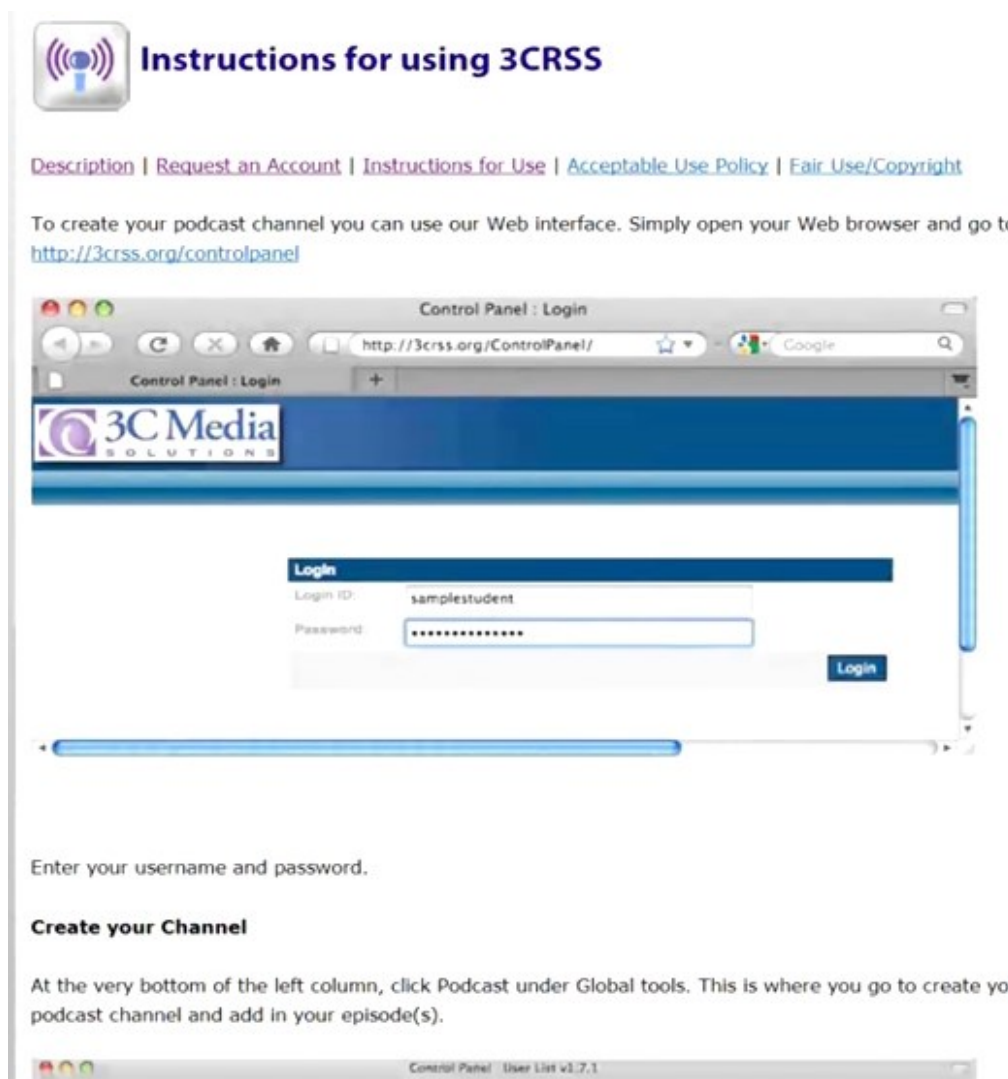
Instructions for using 3CRSS

Description | Request an Account | Instructions for Use | Acceptable Use Policy | Fair Use/Copyright

To create your podcast channel you can use our Web interface. Simply open your Web browser and go t
http://3crss.org/controlpanel

Control Panel : Login

http://3crss.org/ControlPanel/

Google

Control Panel : Login

3C Media
SOLUTIONS

Login
Login ID: samplestudent
Password: •••••••••••••••
Login

Enter your username and password.

Create your Channel

At the very bottom of the left column, click Podcast under Global tools. This is where you go to create yo
podcast channel and add in your episode(s).

Control Panel User List v1.7.1